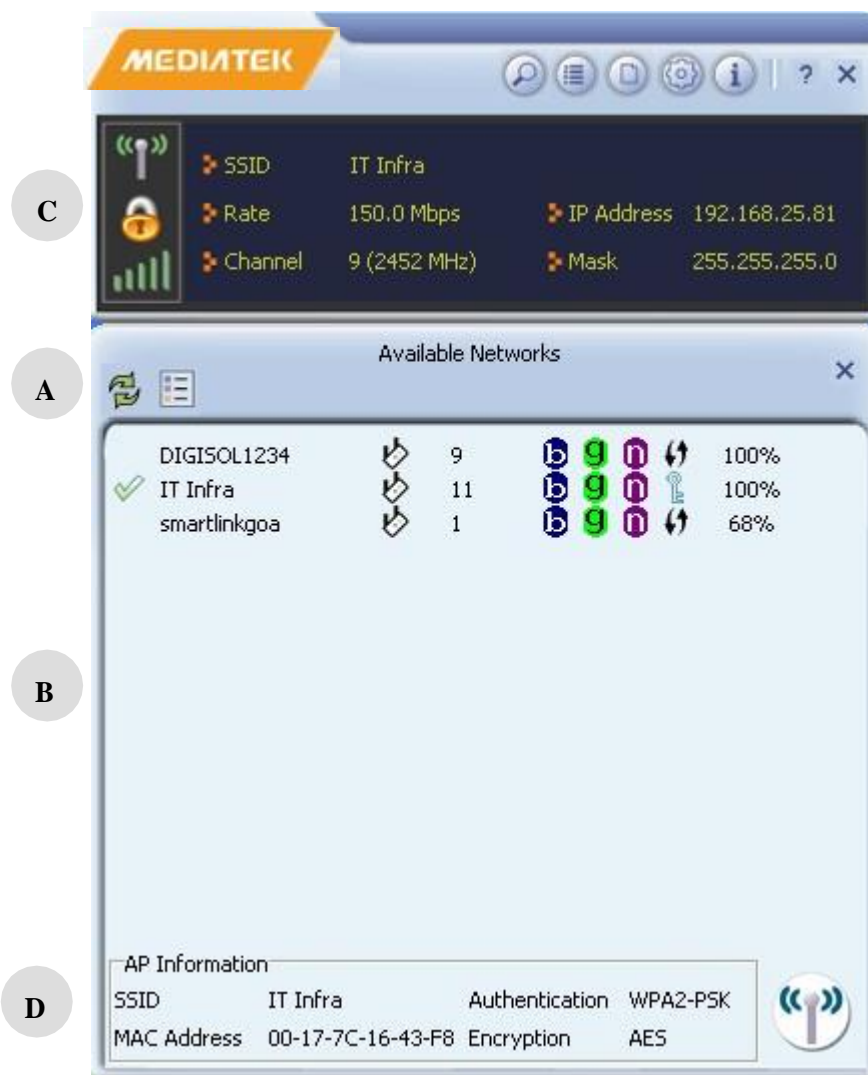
MEDIATEK

? ×

C

SSID IT Infra

Rate 150.0 Mbps

IP Address 192.168.25.81

Channel 9 (2452 MHz)

Mask 255.255.255.0

Available Networks

A

×

DIGISOL1234 9 b g n 100%

IT Infra 11 b g n 100%

smartlinkgoa 1 b g n 68%

B

AP Information

D

SSID IT Infra Authentication WPA2-PSK

MAC Address 00-17-7C-16-43-F8 Encryption AES